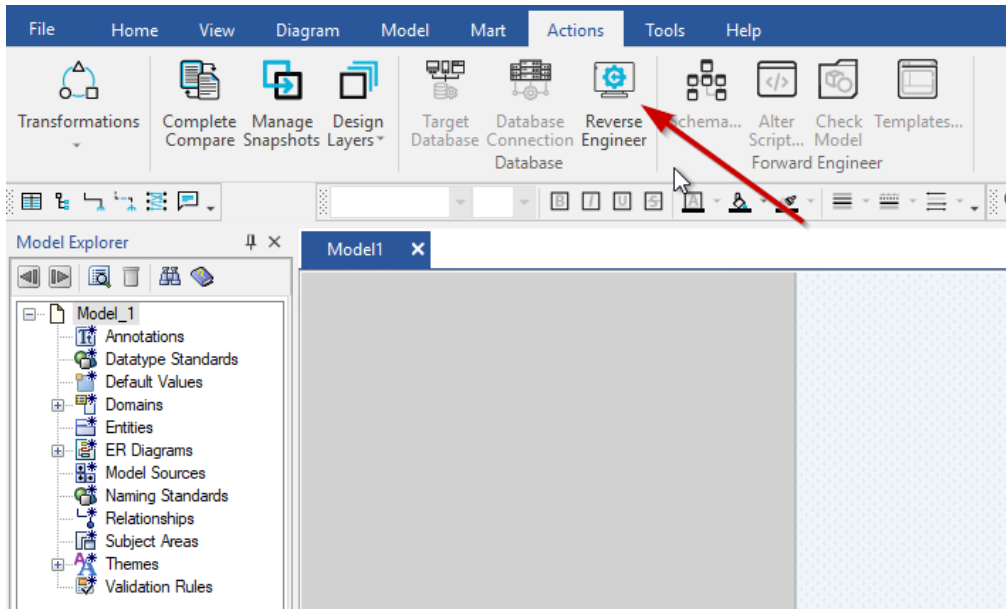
File Home View Diagram Model Mart Actions Tools Help

Transformations

Complete Compare

Manage Snapshots

Design Layers

Target Database

Database Connection

Reverse Engineer

Database

Schema...

Alter Script...

Check Model

Templates...

Forward Engineer

B I U S

Model Explorer

Model1

Model_1
Annotations
Datatype Standards
Default Values
Domains
Entities
ER Diagrams
Model Sources
Naming Standards
Relationships
Subject Areas
Themes
Validation Rules